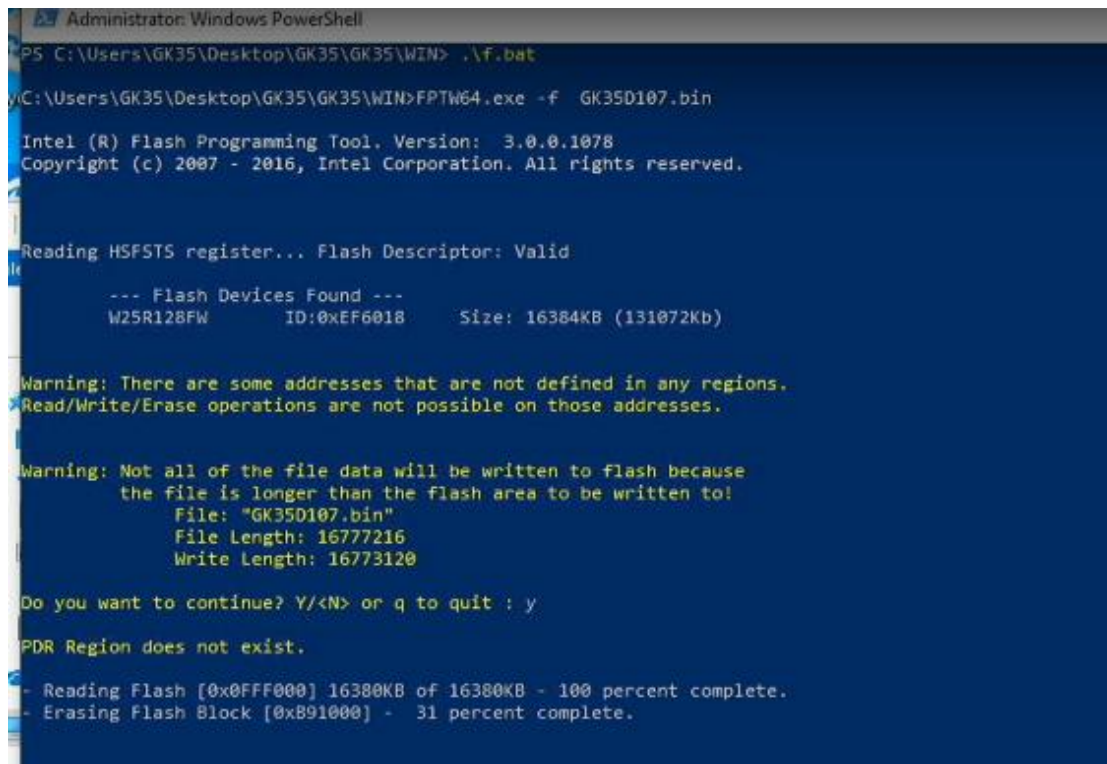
Administrator: Windows PowerShell

PS C:\Users\GK35\Desktop\GK35\GK35\WIN> .\f.bat

C:\Users\GK35\Desktop\GK35\GK35\WIN>FPTW64.exe -f GK35D107.bin

Intel (R) Flash Programming Tool. Version: 3.0.0.1078
Copyright (c) 2007 - 2016, Intel Corporation. All rights reserved.

Reading HSFSTS register... Flash Descriptor: Valid

--- Flash Devices Found ---
W25R128FW ID:0xEF6018 Size: 16384KB (131072Kb)

Warning: There are some addresses that are not defined in any regions.
Read/Write/Erase operations are not possible on those addresses.

Warning: Not all of the file data will be written to flash because
the file is longer than the flash area to be written to!
File: "GK35D107.bin"
File Length: 16777216
Write Length: 16773120

Do you want to continue? Y/<N> or q to quit : y

PDR Region does not exist.

- Reading Flash [0x0FFF000] 16380KB of 16380KB - 100 percent complete.
- Erasing Flash Block [0xB91000] - 31 percent complete.